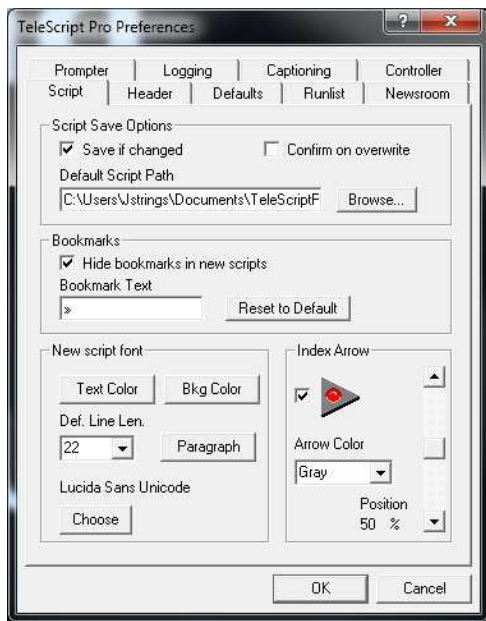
TeleScript Pro Preferences

?

x

Prompter | Logging | Captioning | Controller

Script | Header | Defaults | Runlist | Newsroom

Script Save Options

☑ Save if changed

☐ Confirm on overwrite

Default Script Path

C:\Users\Jstrings\Documents\TeleScriptF

Browse...

Bookmarks

☑ Hide bookmarks in new scripts

Bookmark Text

»

Reset to Default

New script font

Text Color

Bkg Color

Def. Line Len.

22

Paragraph

Lucida Sans Unicode

Choose

Index Arrow

☑

Arrow Color

Gray

Position

50 %

OK

Cancel